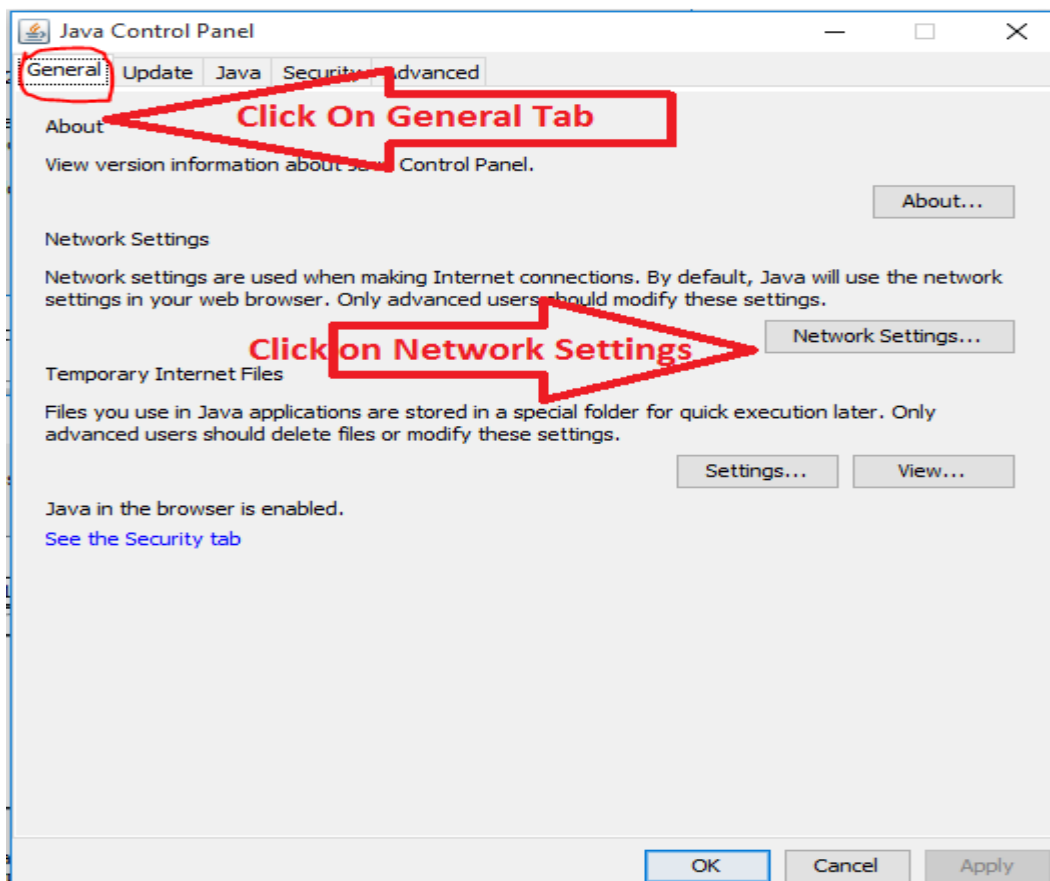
Java Control Panel

General Update Java Security Advanced

Click On General Tab

About

View version information about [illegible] Control Panel.

About...

Network Settings

Network settings are used when making Internet connections. By default, Java will use the network settings in your web browser. Only advanced users should modify these settings.

Click on Network Settings

Network Settings...

Temporary Internet Files

Files you use in Java applications are stored in a special folder for quick execution later. Only advanced users should delete files or modify these settings.

Settings... View...

Java in the browser is enabled.

See the Security tab

OK Cancel Apply